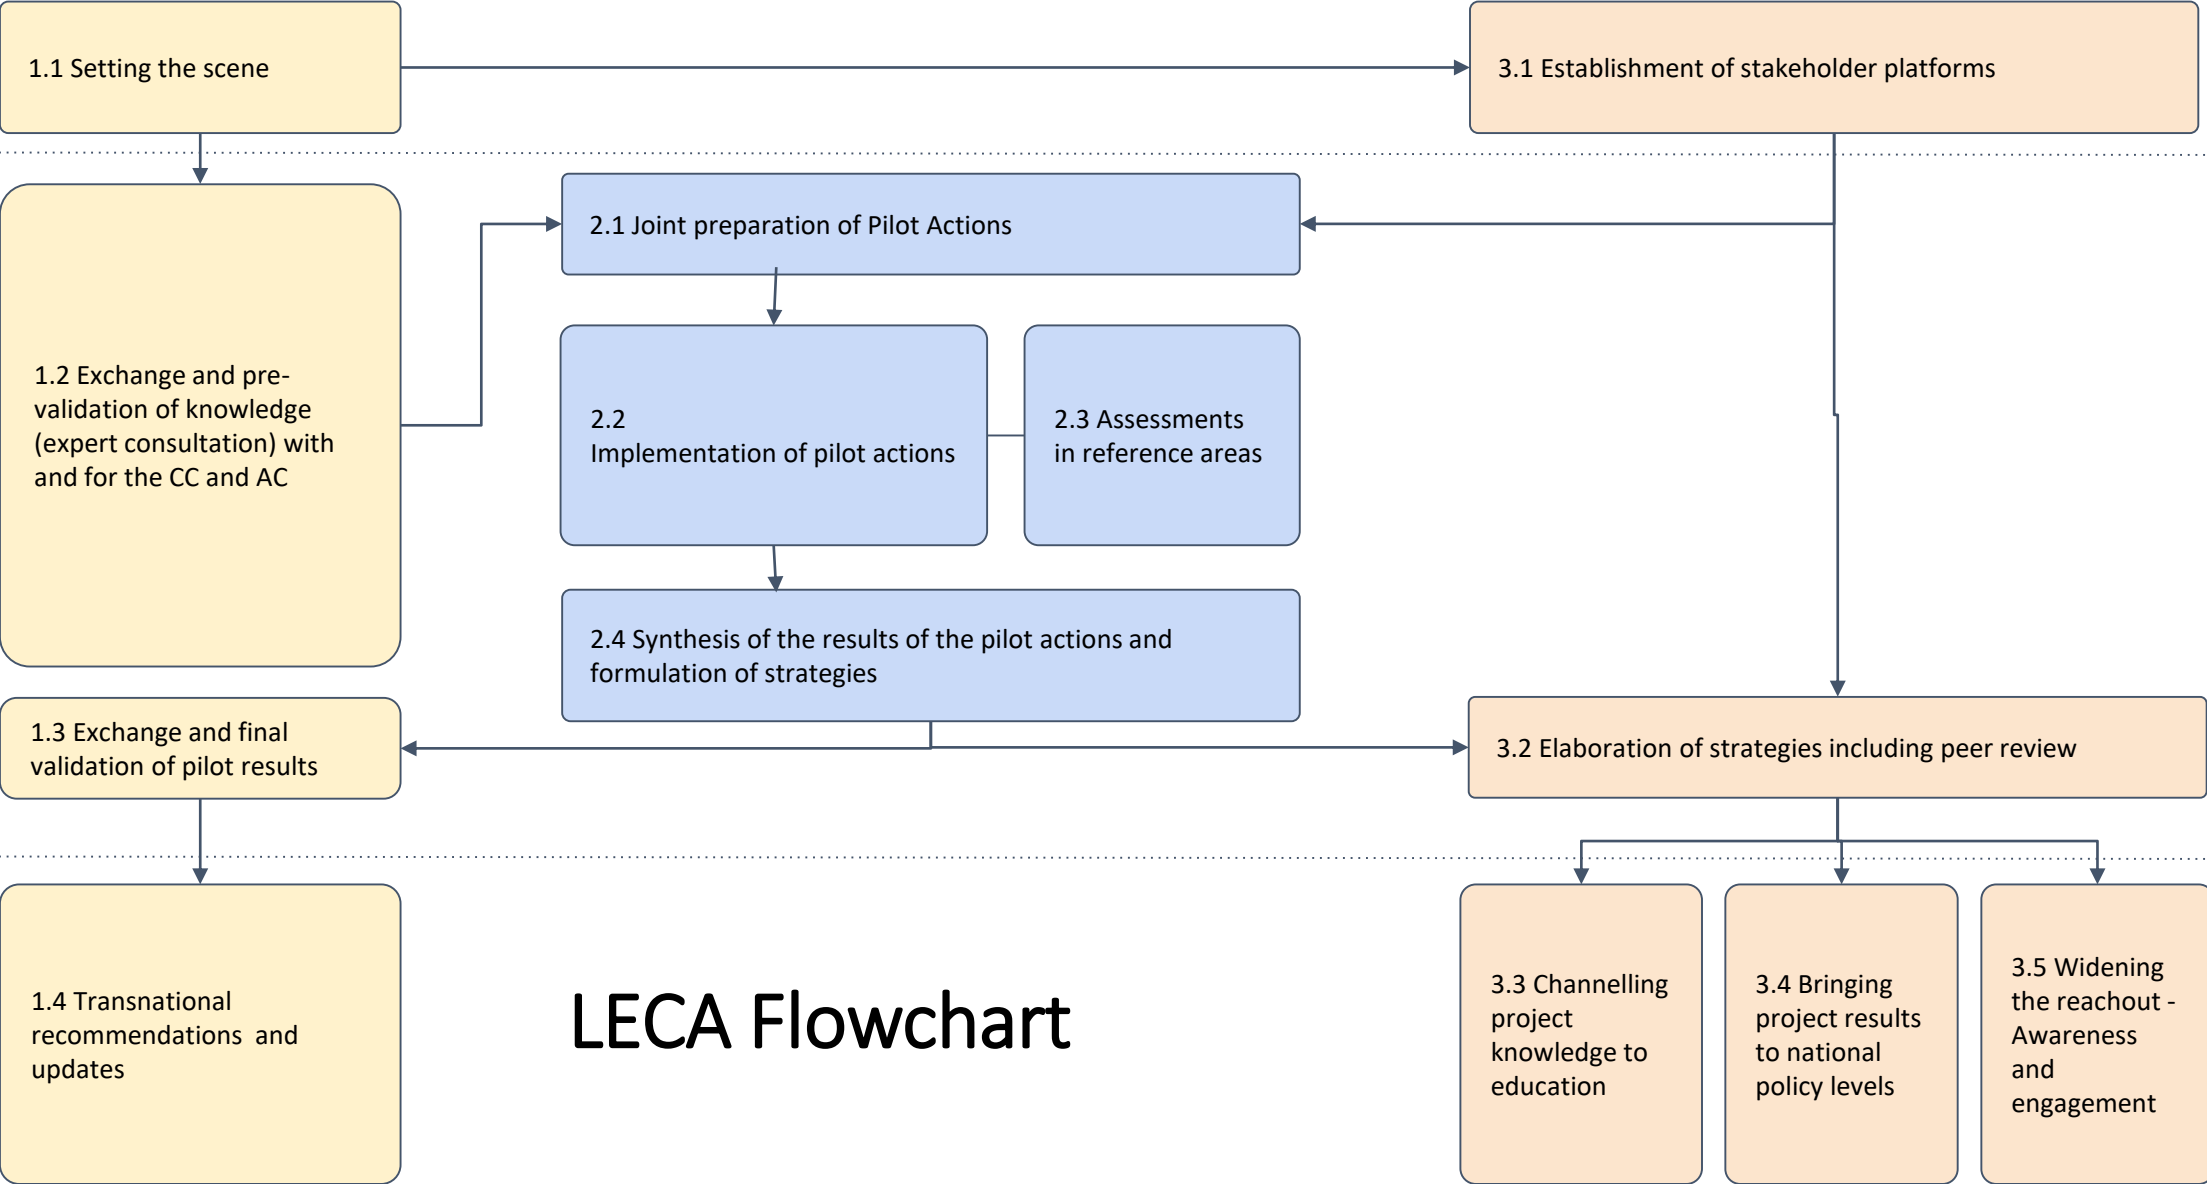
1.1 Setting the scene

3.1 Establishment of stakeholder platforms

1.2 Exchange and pre-validation of knowledge (expert consultation) with and for the CC and AC

2.1 Joint preparation of Pilot Actions

2.2
Implementation of pilot actions

2.3 Assessments in reference areas

2.4 Synthesis of the results of the pilot actions and formulation of strategies

1.3 Exchange and final validation of pilot results

3.2 Elaboration of strategies including peer review

1.4 Transnational recommendations and updates

LECA Flowchart

3.3 Channelling project knowledge to education

3.4 Bringing project results to national policy levels

3.5 Widening the reachout - Awareness and engagement